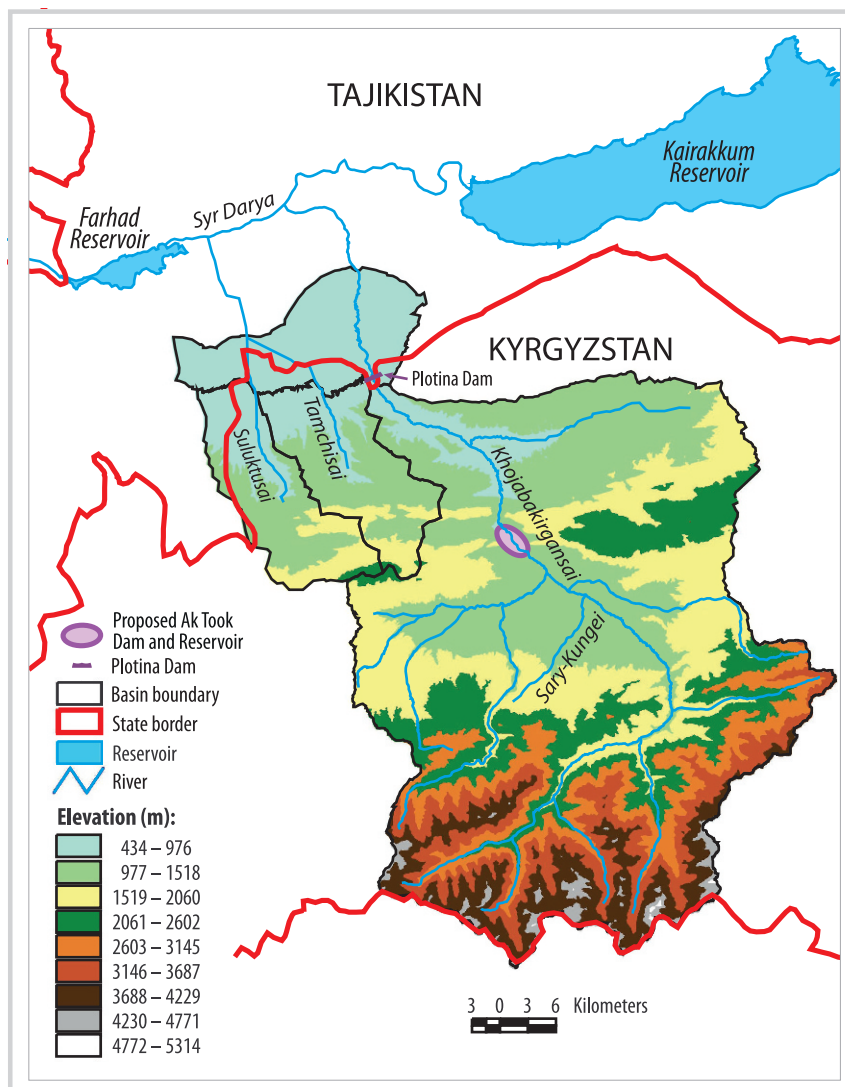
TAJIKISTAN

Kairakkum Reservoir

Farhad Reservoir

Syr Darya

KYRGYZSTAN

Plotina Dam

Suluktusai

Tamchisai

Khojabakirgansai

Sary-Kungei

Proposed Ak Took Dam and Reservoir
Plotina Dam
Basin boundary
State border
Reservoir
River

Elevation (m):
434 – 976
977 – 1518
1519 – 2060
2061 – 2602
2603 – 3145
3146 – 3687
3688 – 4229
4230 – 4771
4772 – 5314

3 0 3 6 Kilometers